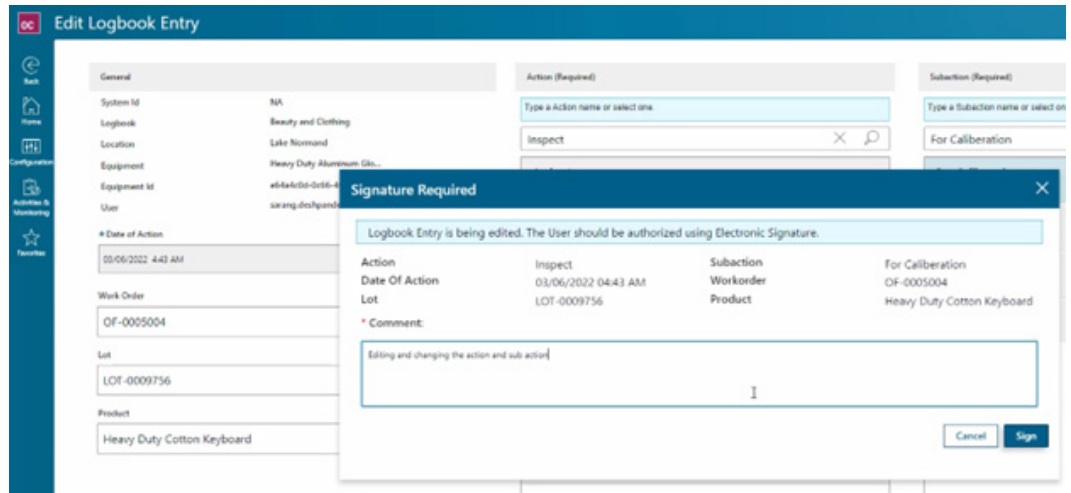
OC Edit Logbook Entry

Back
Home
Configuration
Activities & Monitoring
Favorites

General

System Id NA
Logbook Beauty and Clothing
Location Lake Normand
Equipment Heavy Duty Aluminum Glo...
Equipment Id e64a4c0d-0c66-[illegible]
User sarang.deshpande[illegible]

* Date of Action
03/06/2022 4:43 AM

Work Order
OF-0005004

Lot
LOT-0009756

Product
Heavy Duty Cotton Keyboard

Action (Required)
Type a Action name or select one.
Inspect

Subaction (Required)
Type a Subaction name or select on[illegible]
For Caliberation

Signature Required

Logbook Entry is being edited. The User should be authorized using Electronic Signature.

| Action | Inspect | Subaction | For Caliberation |
|---|---|---|---|
| Date Of Action | 03/06/2022 04:43 AM | Workorder | OF-0005004 |
| Lot | LOT-0009756 | Product | Heavy Duty Cotton Keyboard |

* Comment:
Editing and changing the action and sub action

Cancel Sign